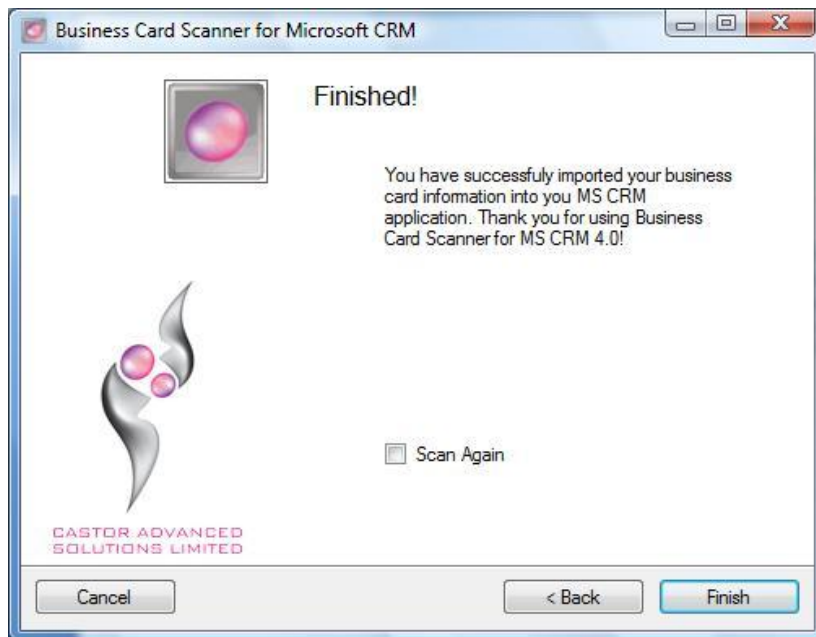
Business Card Scanner for Microsoft CRM

Finished!

You have successfuly imported your business card information into you MS CRM application. Thank you for using Business Card Scanner for MS CRM 4.0!

Scan Again

CASTOR ADVANCED SOLUTIONS LIMITED

Cancel

< Back

Finish